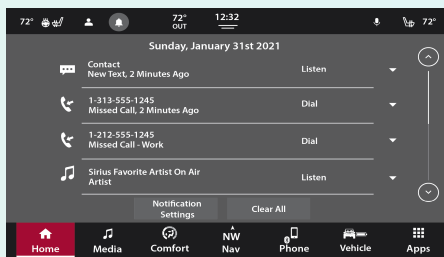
72° 72° OUT 12:32 72°

Sunday, January 31st 2021

Contact
New Text, 2 Minutes Ago
Listen

1-313-555-1245
Missed Call, 2 Minutes Ago
Dial

1-212-555-1245
Missed Call - Work
Dial

Sirius Favorite Artist On Air
Artist
Listen

Notification Settings
Clear All

Home Media Comfort NW Nav Phone Vehicle Apps